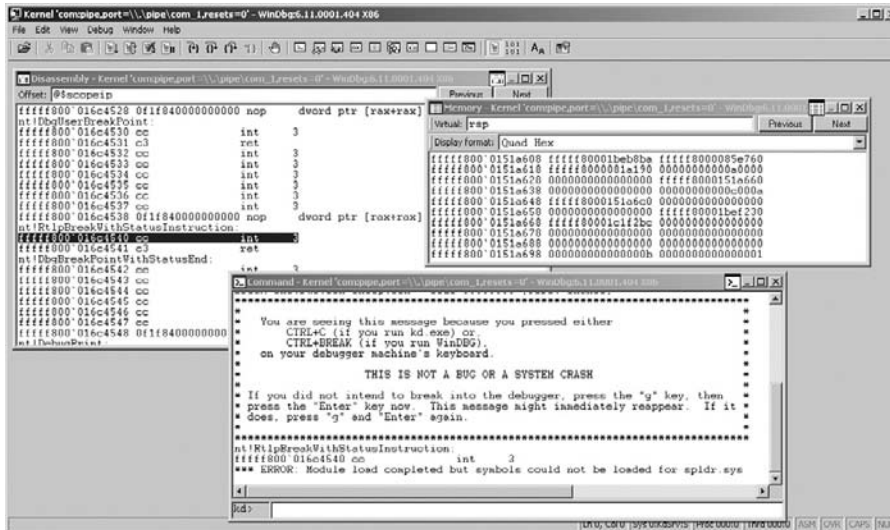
Kernel 'com:pipe,port=\\.\pipe\com_1,resets=0' - WinDbg:6.11.0001.404 X86

File Edit View Debug Window Help

Disassembly - Kernel 'com:pipe,port=\\.\pipe\com_1,resets=0' - WinDbg:6.11.0001.404 X86

Offset: @$scopeip

Previous Next

fffff800`016c4528 0f1f840000000000 nop dword ptr [rax+rax]
nt!DbgUserBreakPoint:
fffff800`016c4530 cc int 3
fffff800`016c4531 c3 ret
fffff800`016c4532 cc int 3
fffff800`016c4533 cc int 3
fffff800`016c4534 cc int 3
fffff800`016c4535 cc int 3
fffff800`016c4536 cc int 3
fffff800`016c4537 cc int 3
fffff800`016c4538 0f1f840000000000 nop dword ptr [rax+rax]
nt!RtlpBreakWithStatusInstruction:
fffff800`016c4540 cc int 3
fffff800`016c4541 c3 ret
nt!DbgBreakPointWithStatusEnd:
fffff800`016c4542 cc int 3
fffff800`016c4543 cc
fffff800`016c4544 cc
fffff800`016c4545 cc
fffff800`016c4546 cc
fffff800`016c4547 cc
fffff800`016c4548 0f1f8400000000
nt!DebugPrint:

Memory - Kernel 'com:pipe,port=\\.\pipe\com_1,resets=0' - WinDbg:6.11.0001.404 X86

Virtual: rsp

Previous Next

Display format: Quad Hex

fffff800`0151a608 fffff80001beb8ba fffff8000085e760
fffff800`0151a618 fffff8000081a190 00000000000a0000
fffff800`0151a628 0000000000000000 fffff8000151a660
fffff800`0151a638 0000000000000000 00000000000c000a
fffff800`0151a648 fffff8000151a6c0 0000000000000000
fffff800`0151a658 0000000000000000 fffff80001bef230
fffff800`0151a668 fffff80001c1f2bc 0000000000000000
fffff800`0151a678 0000000000000000 0000000000000000
fffff800`0151a688 0000000000000000 0000000000000000
fffff800`0151a698 000000000000000b 0000000000000001

Command - Kernel 'com:pipe,port=\\.\pipe\com_1,resets=0' - WinDbg:6.11.0001.404 X86

* You are seeing this message because you pressed either *
* CTRL+C (if you run kd.exe) or, *
* CTRL+BREAK (if you run WinDBG), *
* on your debugger machine's keyboard. *
* *
* THIS IS NOT A BUG OR A SYSTEM CRASH *
* *
* If you did not intend to break into the debugger, press the "g" key, then *
* press the "Enter" key now. This message might immediately reappear. If it *
* does, press "g" and "Enter" again. *
* *
*******************************************************************************
nt!RtlpBreakWithStatusInstruction:
fffff800`016c4540 cc int 3
*** ERROR: Module load completed but symbols could not be loaded for spldr.sys

kd>

Ln 0, Col 0 Sys 0:KdSrv:S Proc 000:0 Thrd 000:0 ASM OVR CAPS NUM